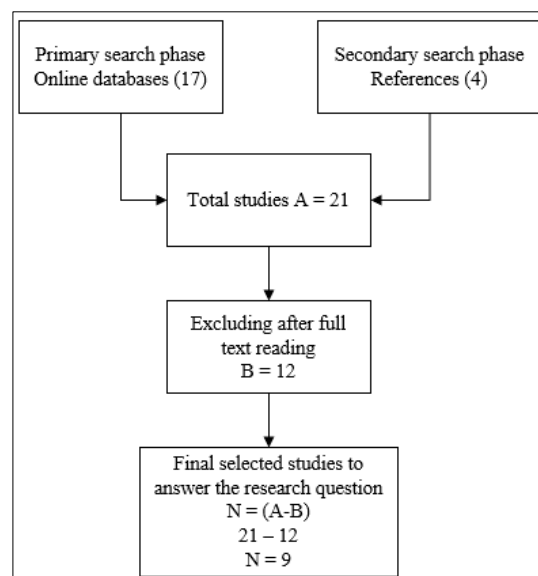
Primary search phase
Online databases (17)

Secondary search phase
References (4)

Total studies A = 21

Excluding after full text reading
B = 12

Final selected studies to answer the research question
N = (A-B)
21 – 12
N = 9